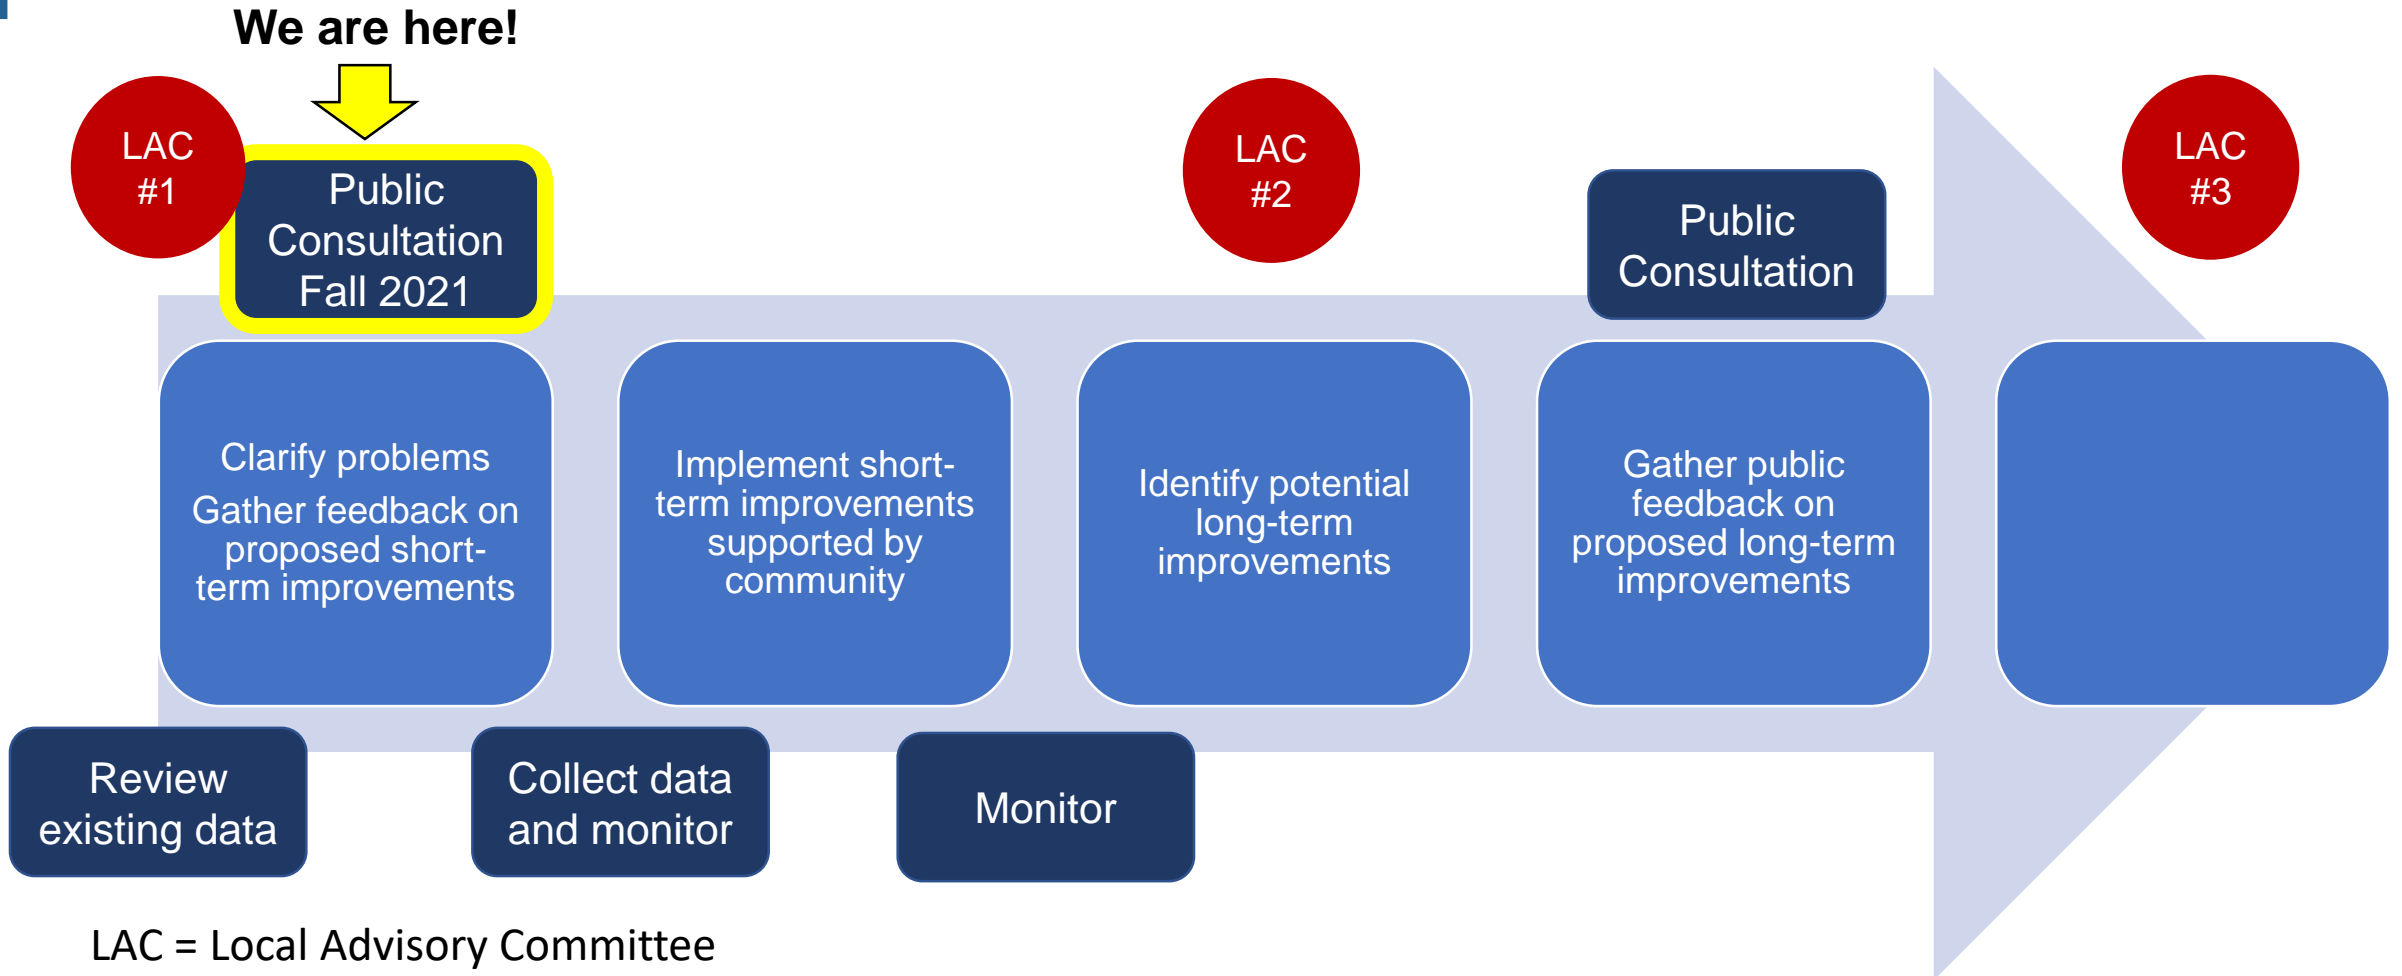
We are here!

LAC #1

Public Consultation Fall 2021

LAC #2

Public Consultation

LAC #3

Clarify problems

Gather feedback on proposed short-term improvements

Implement short-term improvements supported by community

Identify potential long-term improvements

Gather public feedback on proposed long-term improvements

Review existing data

Collect data and monitor

Monitor

LAC = Local Advisory Committee